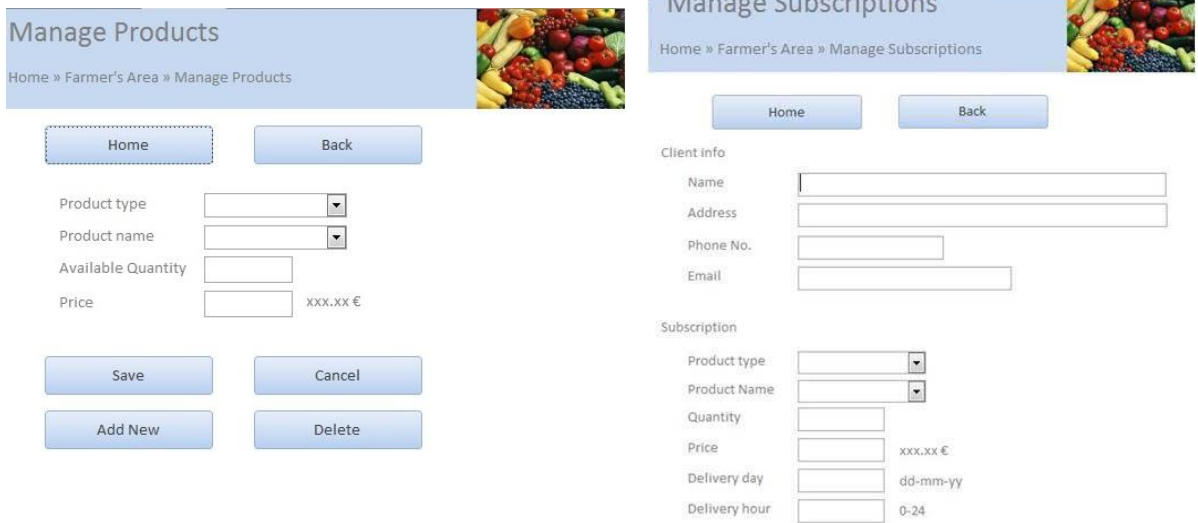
Manage Products

Home » Farmer's Area » Manage Products

Home

Back

Product type

Product name

Available Quantity

Price

xxx.xx €

Save

Cancel

Add New

Delete

Manage Subscriptions

Home » Farmer's Area » Manage Subscriptions

Home

Back

Client info

Name

Address

Phone No.

Email

Subscription

Product type

Product Name

Quantity

Price

xxx.xx €

Delivery day

dd-mm-yy

Delivery hour

0-24